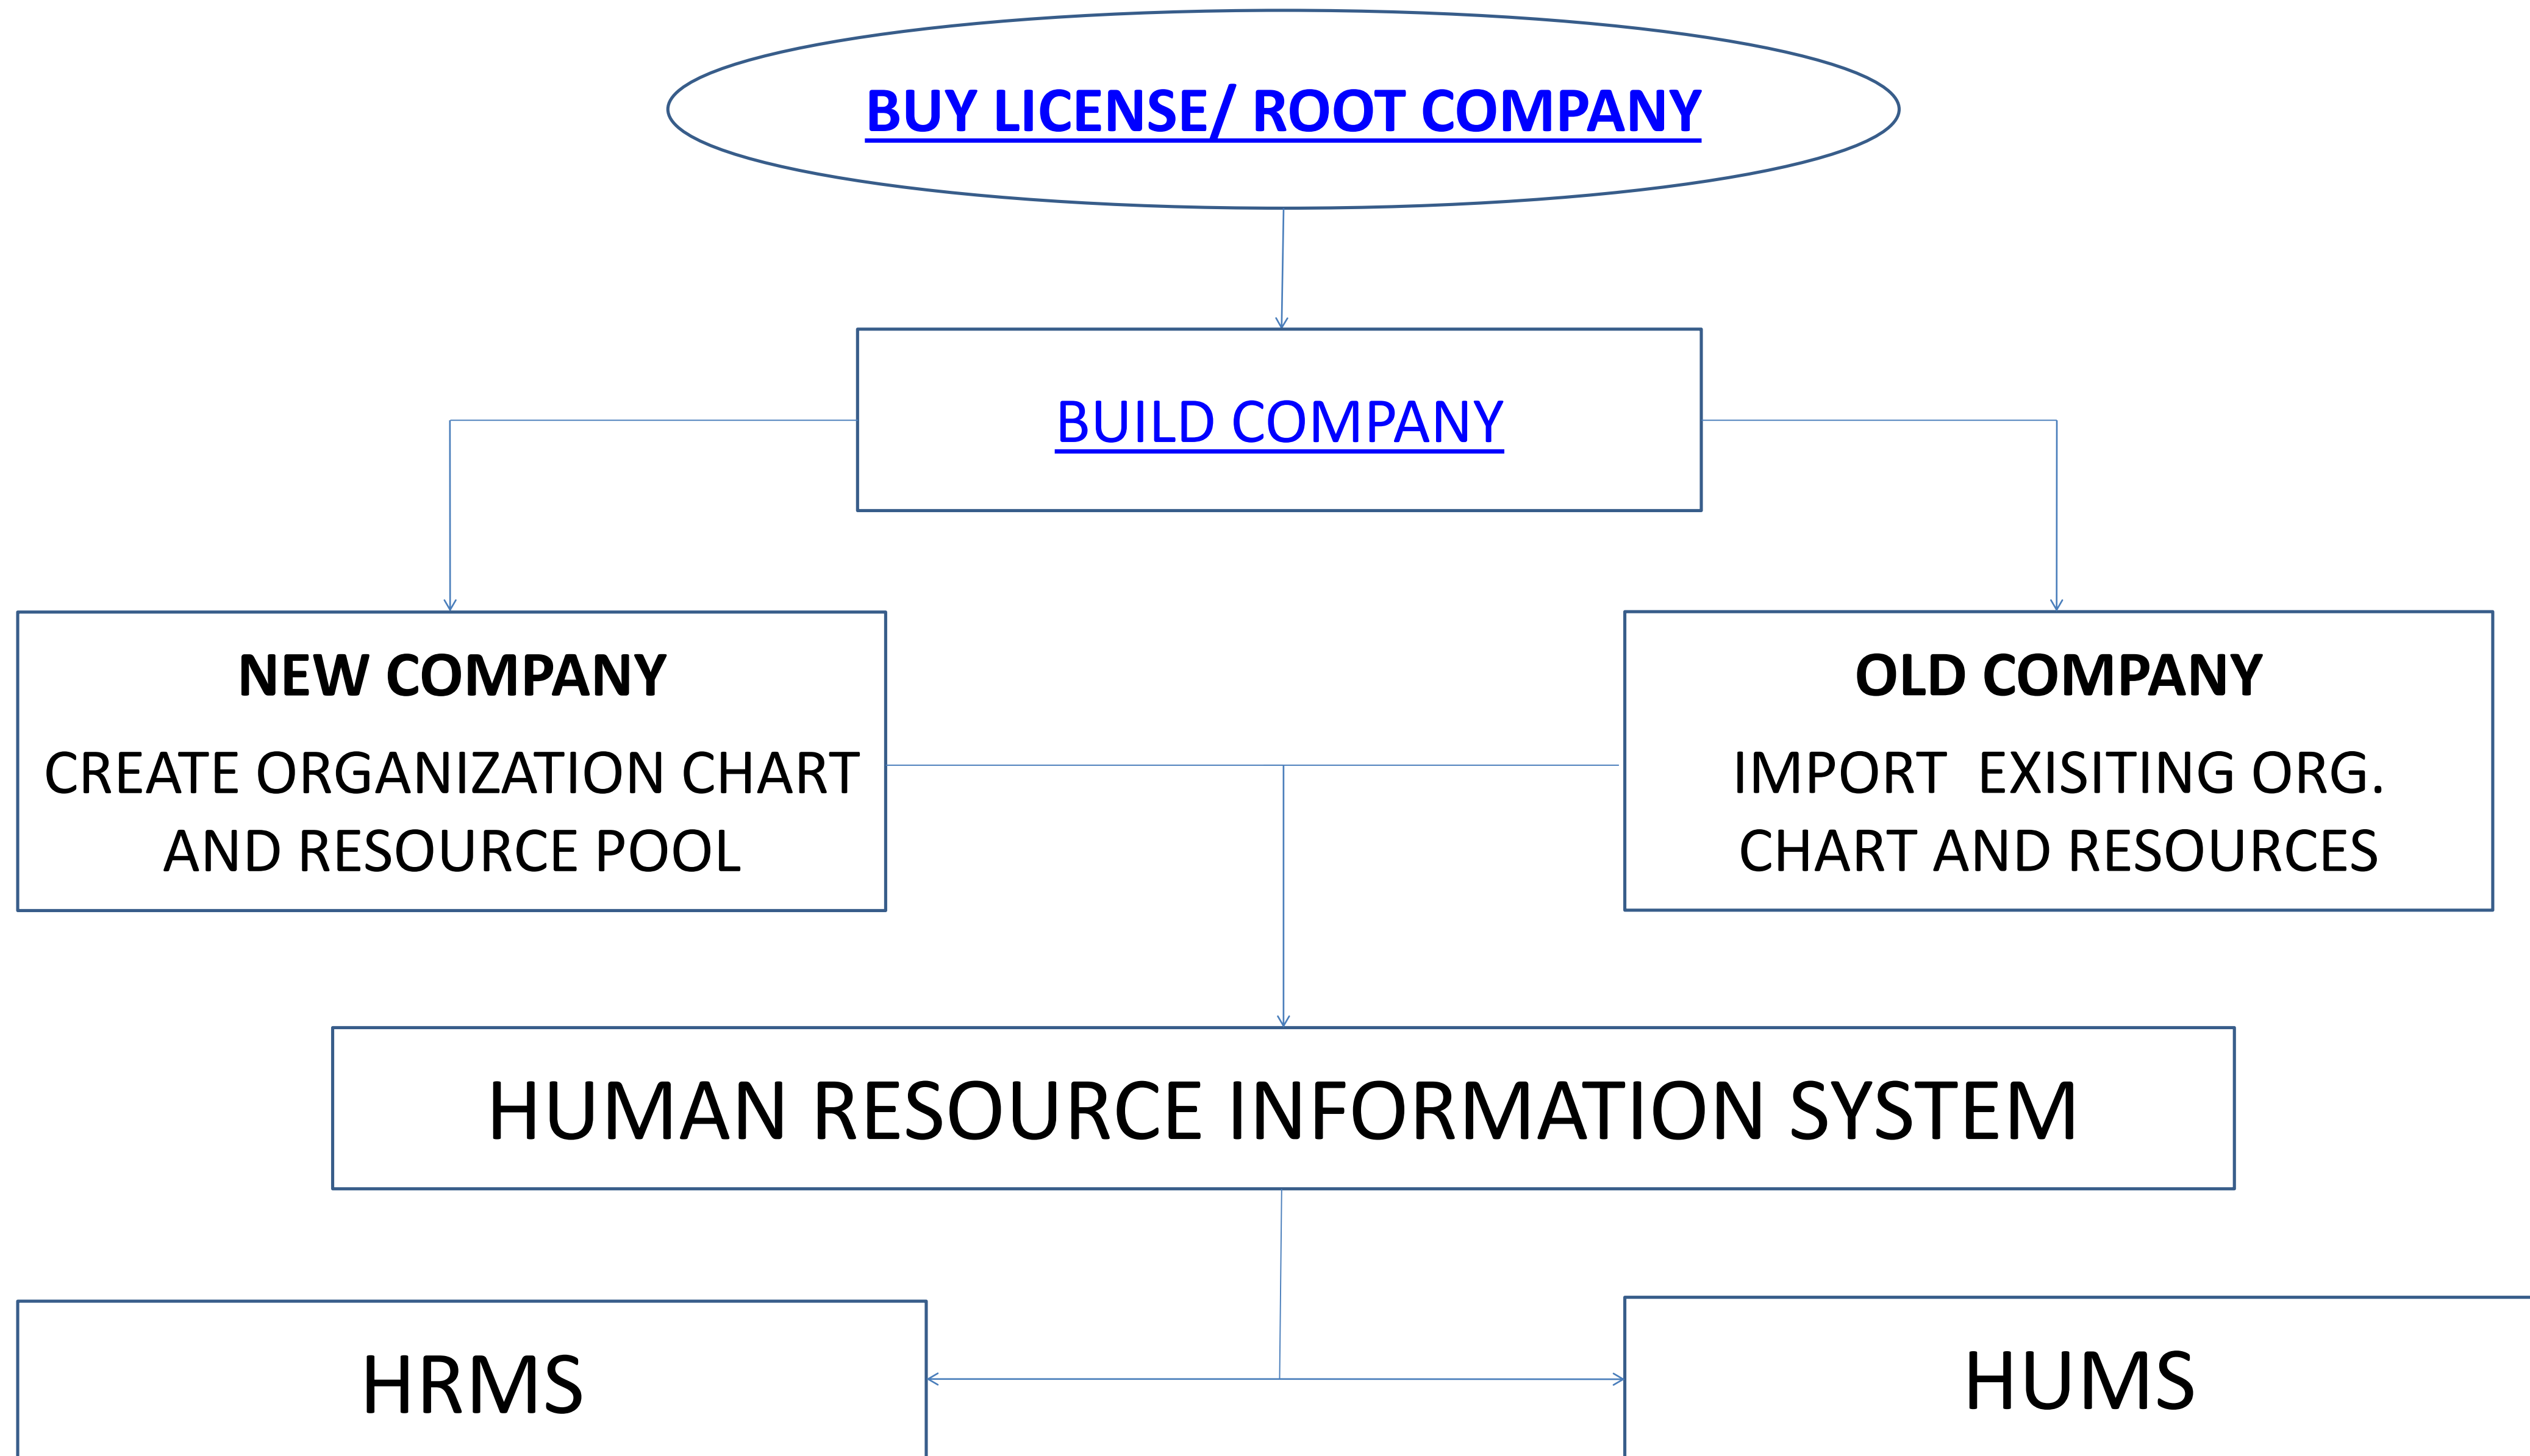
BUY LICENSE/ ROOT COMPANY

BUILD COMPANY

NEW COMPANY

CREATE ORGANIZATION CHART AND RESOURCE POOL

OLD COMPANY

IMPORT EXISITING ORG. CHART AND RESOURCES

HUMAN RESOURCE INFORMATION SYSTEM

HRMS

HUMS